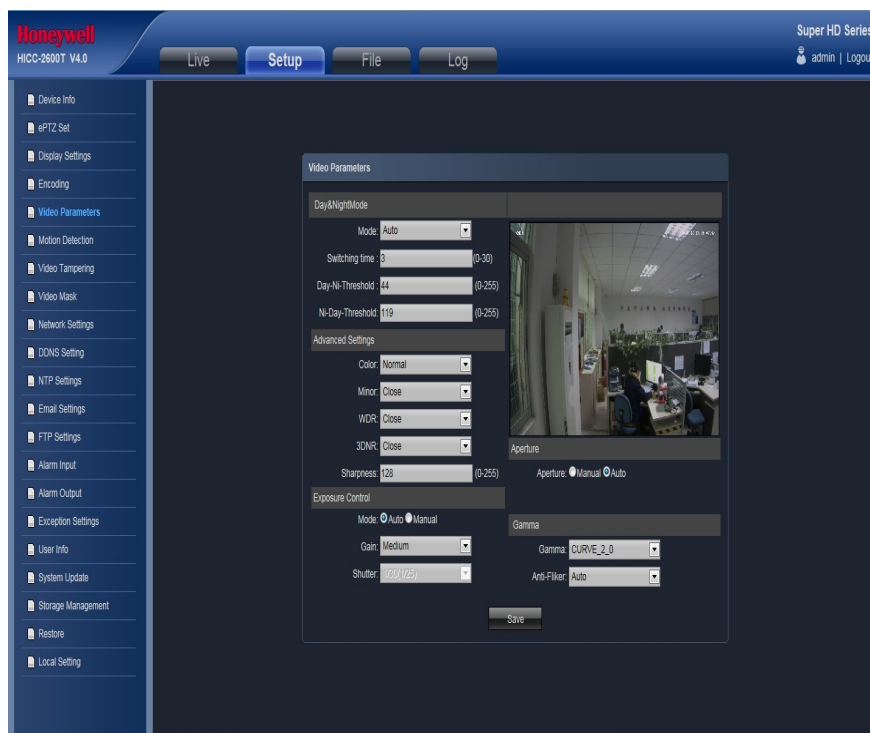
Honeywell
HICC-2600T V4.0

Live
Setup
File
Log

Super HD Series
admin | Logout

Device Info
ePTZ Set
Display Settings
Encoding
Video Parameters
Motion Detection
Video Tampering
Video Mask
Network Settings
DDNS Setting
NTP Settings
Email Settings
FTP Settings
Alarm Input
Alarm Output
Exception Settings
User Info
System Update
Storage Management
Restore
Local Setting

Video Parameters

Day&NightMode
Mode: Auto
Switching time : 3 (0-30)
Day-Ni-Threshold : 44 (0-255)
Ni-Day-Threshold: 119 (0-255)

Advanced Settings
Color: Normal
Mirror: Close
WDR: Close
3DNR: Close
Sharpness: 128 (0-255)

Exposure Control
Mode: Auto Manual
Gain: Medium
Shutter: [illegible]

Aperture
Aperture: Manual Auto

Gamma
Gamma: CURVE_2_0
Anti-Fliker: Auto

Save